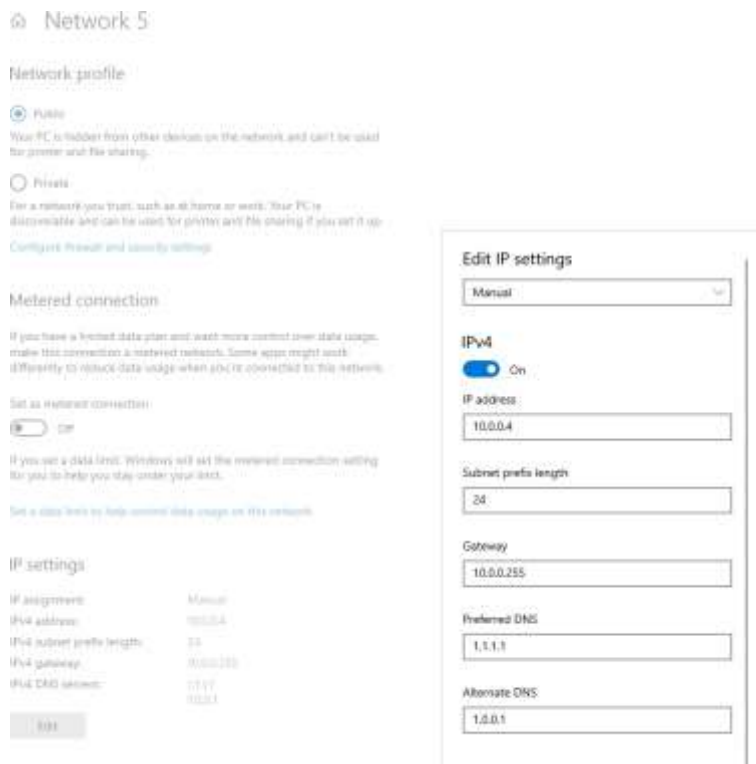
Network 5

Network profile

Public

Your PC is hidden from other devices on the network and can't be used for printer and file sharing.

Private

For a network you trust, such as at home or work. Your PC is discoverable and can be used for printer and file sharing if you set it up.

Configure firewall and security settings

Metered connection

If you have a limited data plan and want more control over data usage, make this connection a metered network. Some apps might work differently to reduce data usage when you're connected to this network.

Set as metered connection

Off

If you set a data limit, Windows will set the metered connection setting for you to help you stay under your limit.

Set a data limit to help control data usage on this network

IP settings

| IP assignment: | Manual |
|---|---|
| IPv4 address: | 10.0.0.4 |
| IPv4 subnet prefix length: | 24 |
| IPv4 gateway: | 10.0.0.255 |
| IPv4 DNS servers: | 1.1.1.1 1.0.0.1 |

Edit

Edit IP settings

Manual

IPv4

On

IP address

10.0.0.4

Subnet prefix length

24

Gateway

10.0.0.255

Preferred DNS

1.1.1.1

Alternate DNS

1.0.0.1